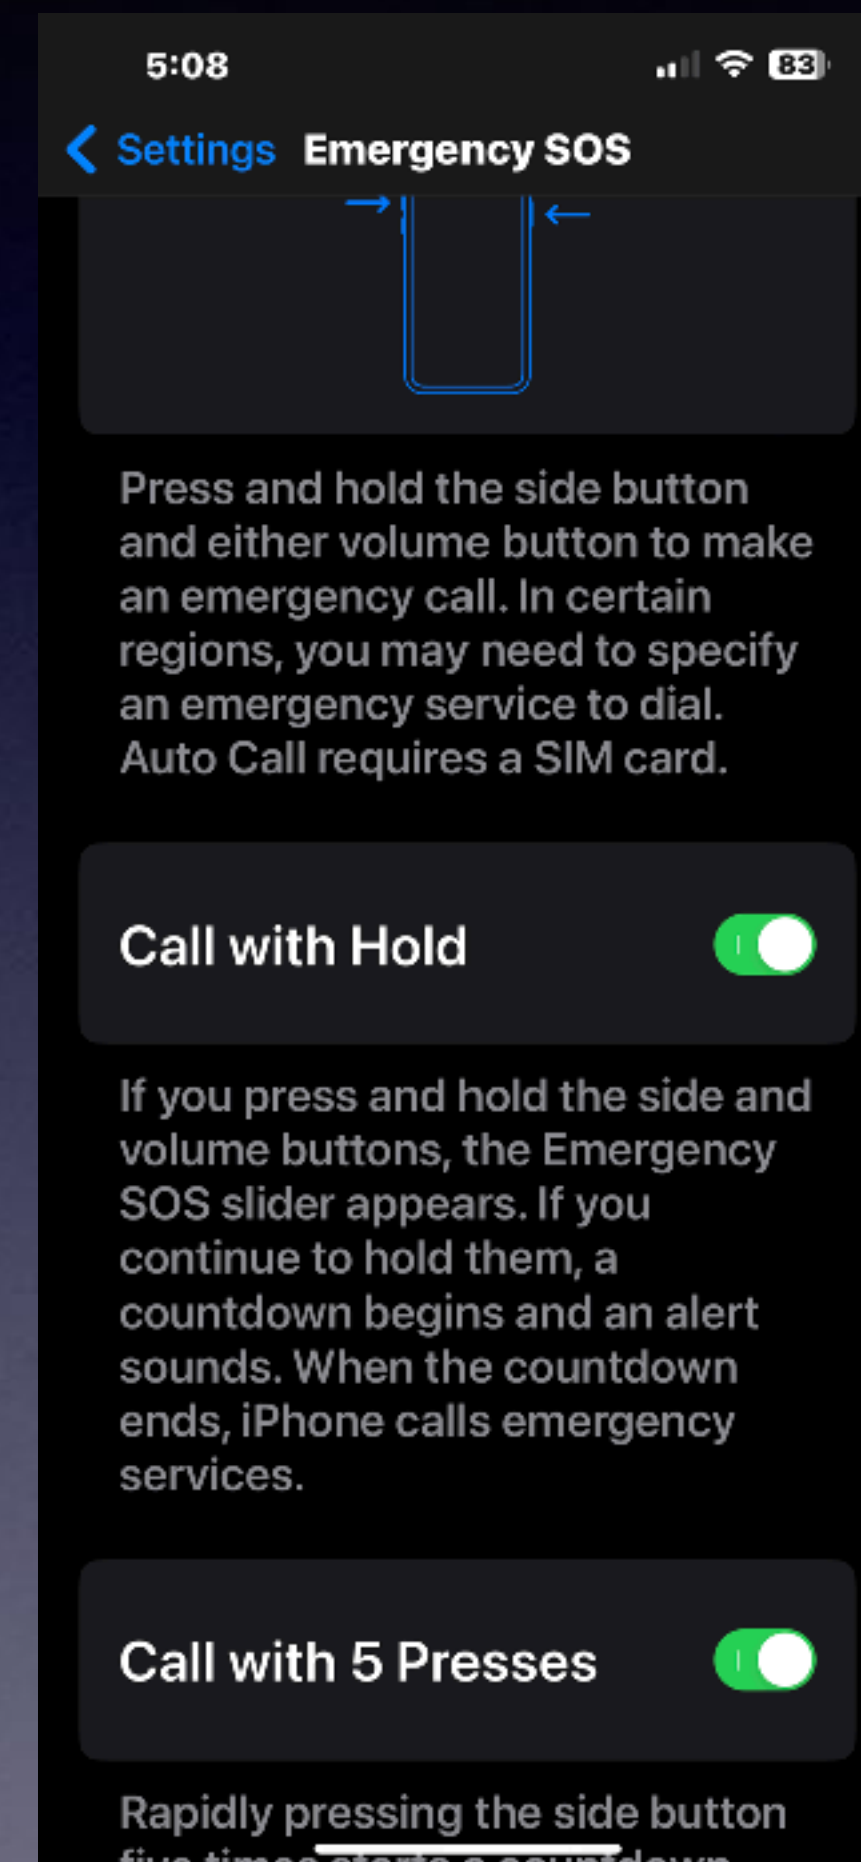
5:08

83

Settings Emergency SOS

Press and hold the side button and either volume button to make an emergency call. In certain regions, you may need to specify an emergency service to dial. Auto Call requires a SIM card.

Call with Hold

If you press and hold the side and volume buttons, the Emergency SOS slider appears. If you continue to hold them, a countdown begins and an alert sounds. When the countdown ends, iPhone calls emergency services.

Call with 5 Presses

Rapidly pressing the side button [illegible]